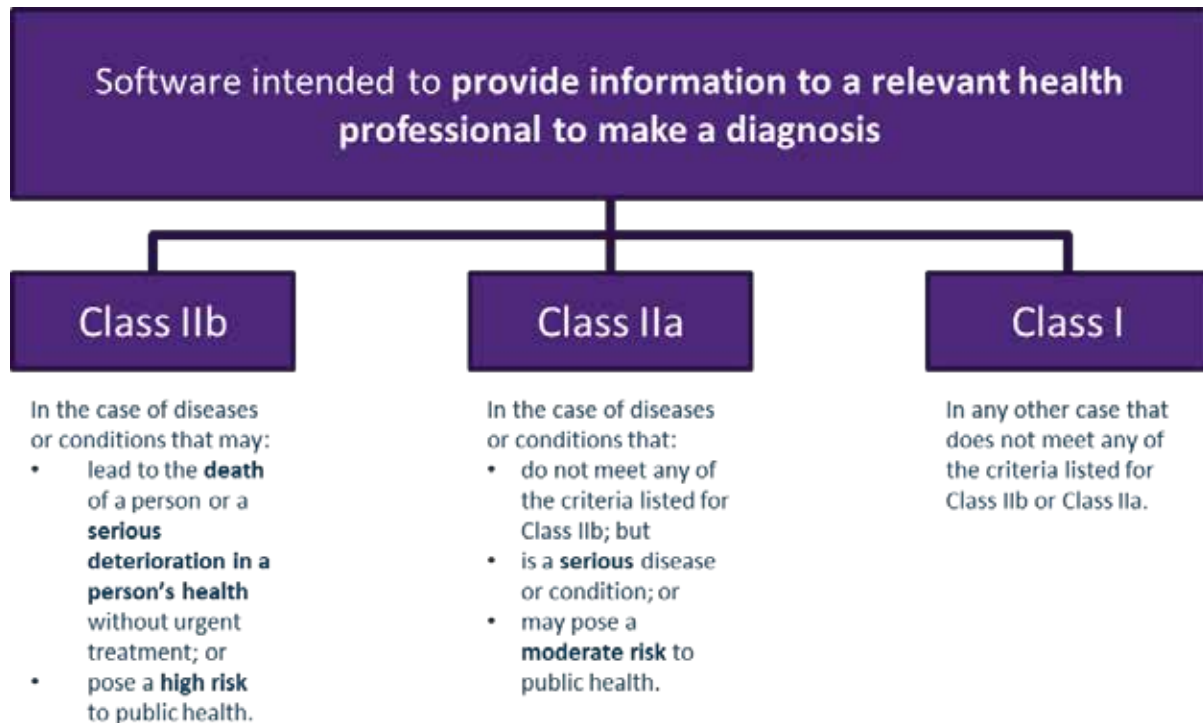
Software intended to provide information to a relevant health professional to make a diagnosis

Class IIb

In the case of diseases or conditions that may:
- lead to the death of a person or a serious deterioration in a person's health without urgent treatment; or
- pose a high risk to public health.

Class IIa

In the case of diseases or conditions that:
- do not meet any of the criteria listed for Class IIb; but
- is a serious disease or condition; or
- may pose a moderate risk to public health.

Class I

In any other case that does not meet any of the criteria listed for Class IIb or Class IIa.